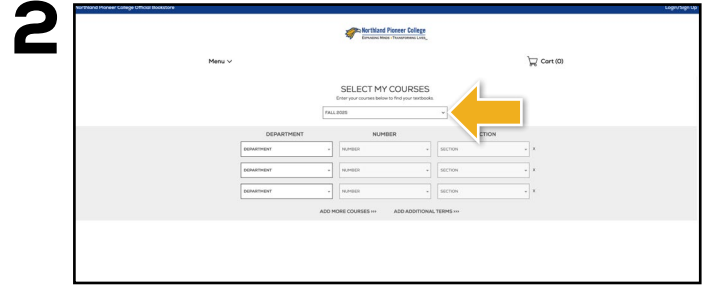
2

Northland Pioneer College Official Bookstore

Login/Sign Up

Northland Pioneer College
Exploring Minds · Transforming Lives

Menu

Cart (0)

SELECT MY COURSES
Enter your courses below to find your textbooks

FALL 2025

| DEPARTMENT | NUMBER | SECTION | |
|---|---|---|---|
| DEPARTMENT | NUMBER | SECTION | X |
| DEPARTMENT | NUMBER | SECTION | X |
| DEPARTMENT | NUMBER | SECTION | X |

ADD MORE COURSES >>> ADD ADDITIONAL TERMS >>>